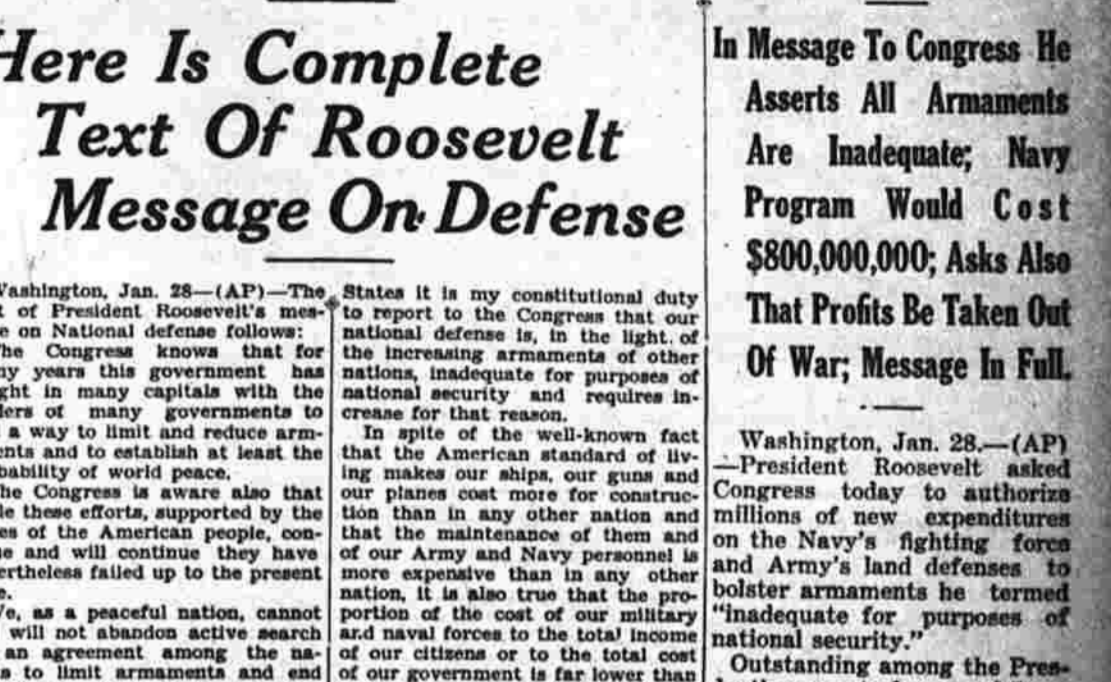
Here Is Complete Text Of Roosevelt Message On Defense

Washington, Jan. 28—(AP)—The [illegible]t of President Roosevelt's mes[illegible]e on National defense follows:

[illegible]he Congress knows that for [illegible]y years this government has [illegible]ght in many capitals with the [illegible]ders of many governments to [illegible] a way to limit and reduce arm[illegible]ents and to establish at least the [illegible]bability of world peace.

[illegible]he Congress is aware also that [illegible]le these efforts, supported by the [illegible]es of the American people, con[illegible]e and will continue they have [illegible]ertheless failed up to the present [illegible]e.

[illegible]e, as a peaceful nation, cannot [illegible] will not abandon active search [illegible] an agreement among the na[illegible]s to limit armaments and end

States it is my constitutional duty to report to the Congress that our national defense is, in the light of the increasing armaments of other nations, inadequate for purposes of national security and requires increase for that reason.

In spite of the well-known fact that the American standard of living makes our ships, our guns and our planes cost more for construction than in any other nation and that the maintenance of them and of our Army and Navy personnel is more expensive than in any other nation, it is also true that the proportion of the cost of our military and naval forces to the total income of our citizens or to the total cost of our government is far lower than

In Message To Congress He Asserts All Armaments Are Inadequate; Navy Program Would Cost $800,000,000; Asks Also That Profits Be Taken Out Of War; Message In Full.

Washington, Jan. 28.—(AP) —President Roosevelt asked Congress today to authorize millions of new expenditures on the Navy's fighting force and Army's land defenses to bolster armaments he termed "inadequate for purposes of national security."

Outstanding among the Pres-